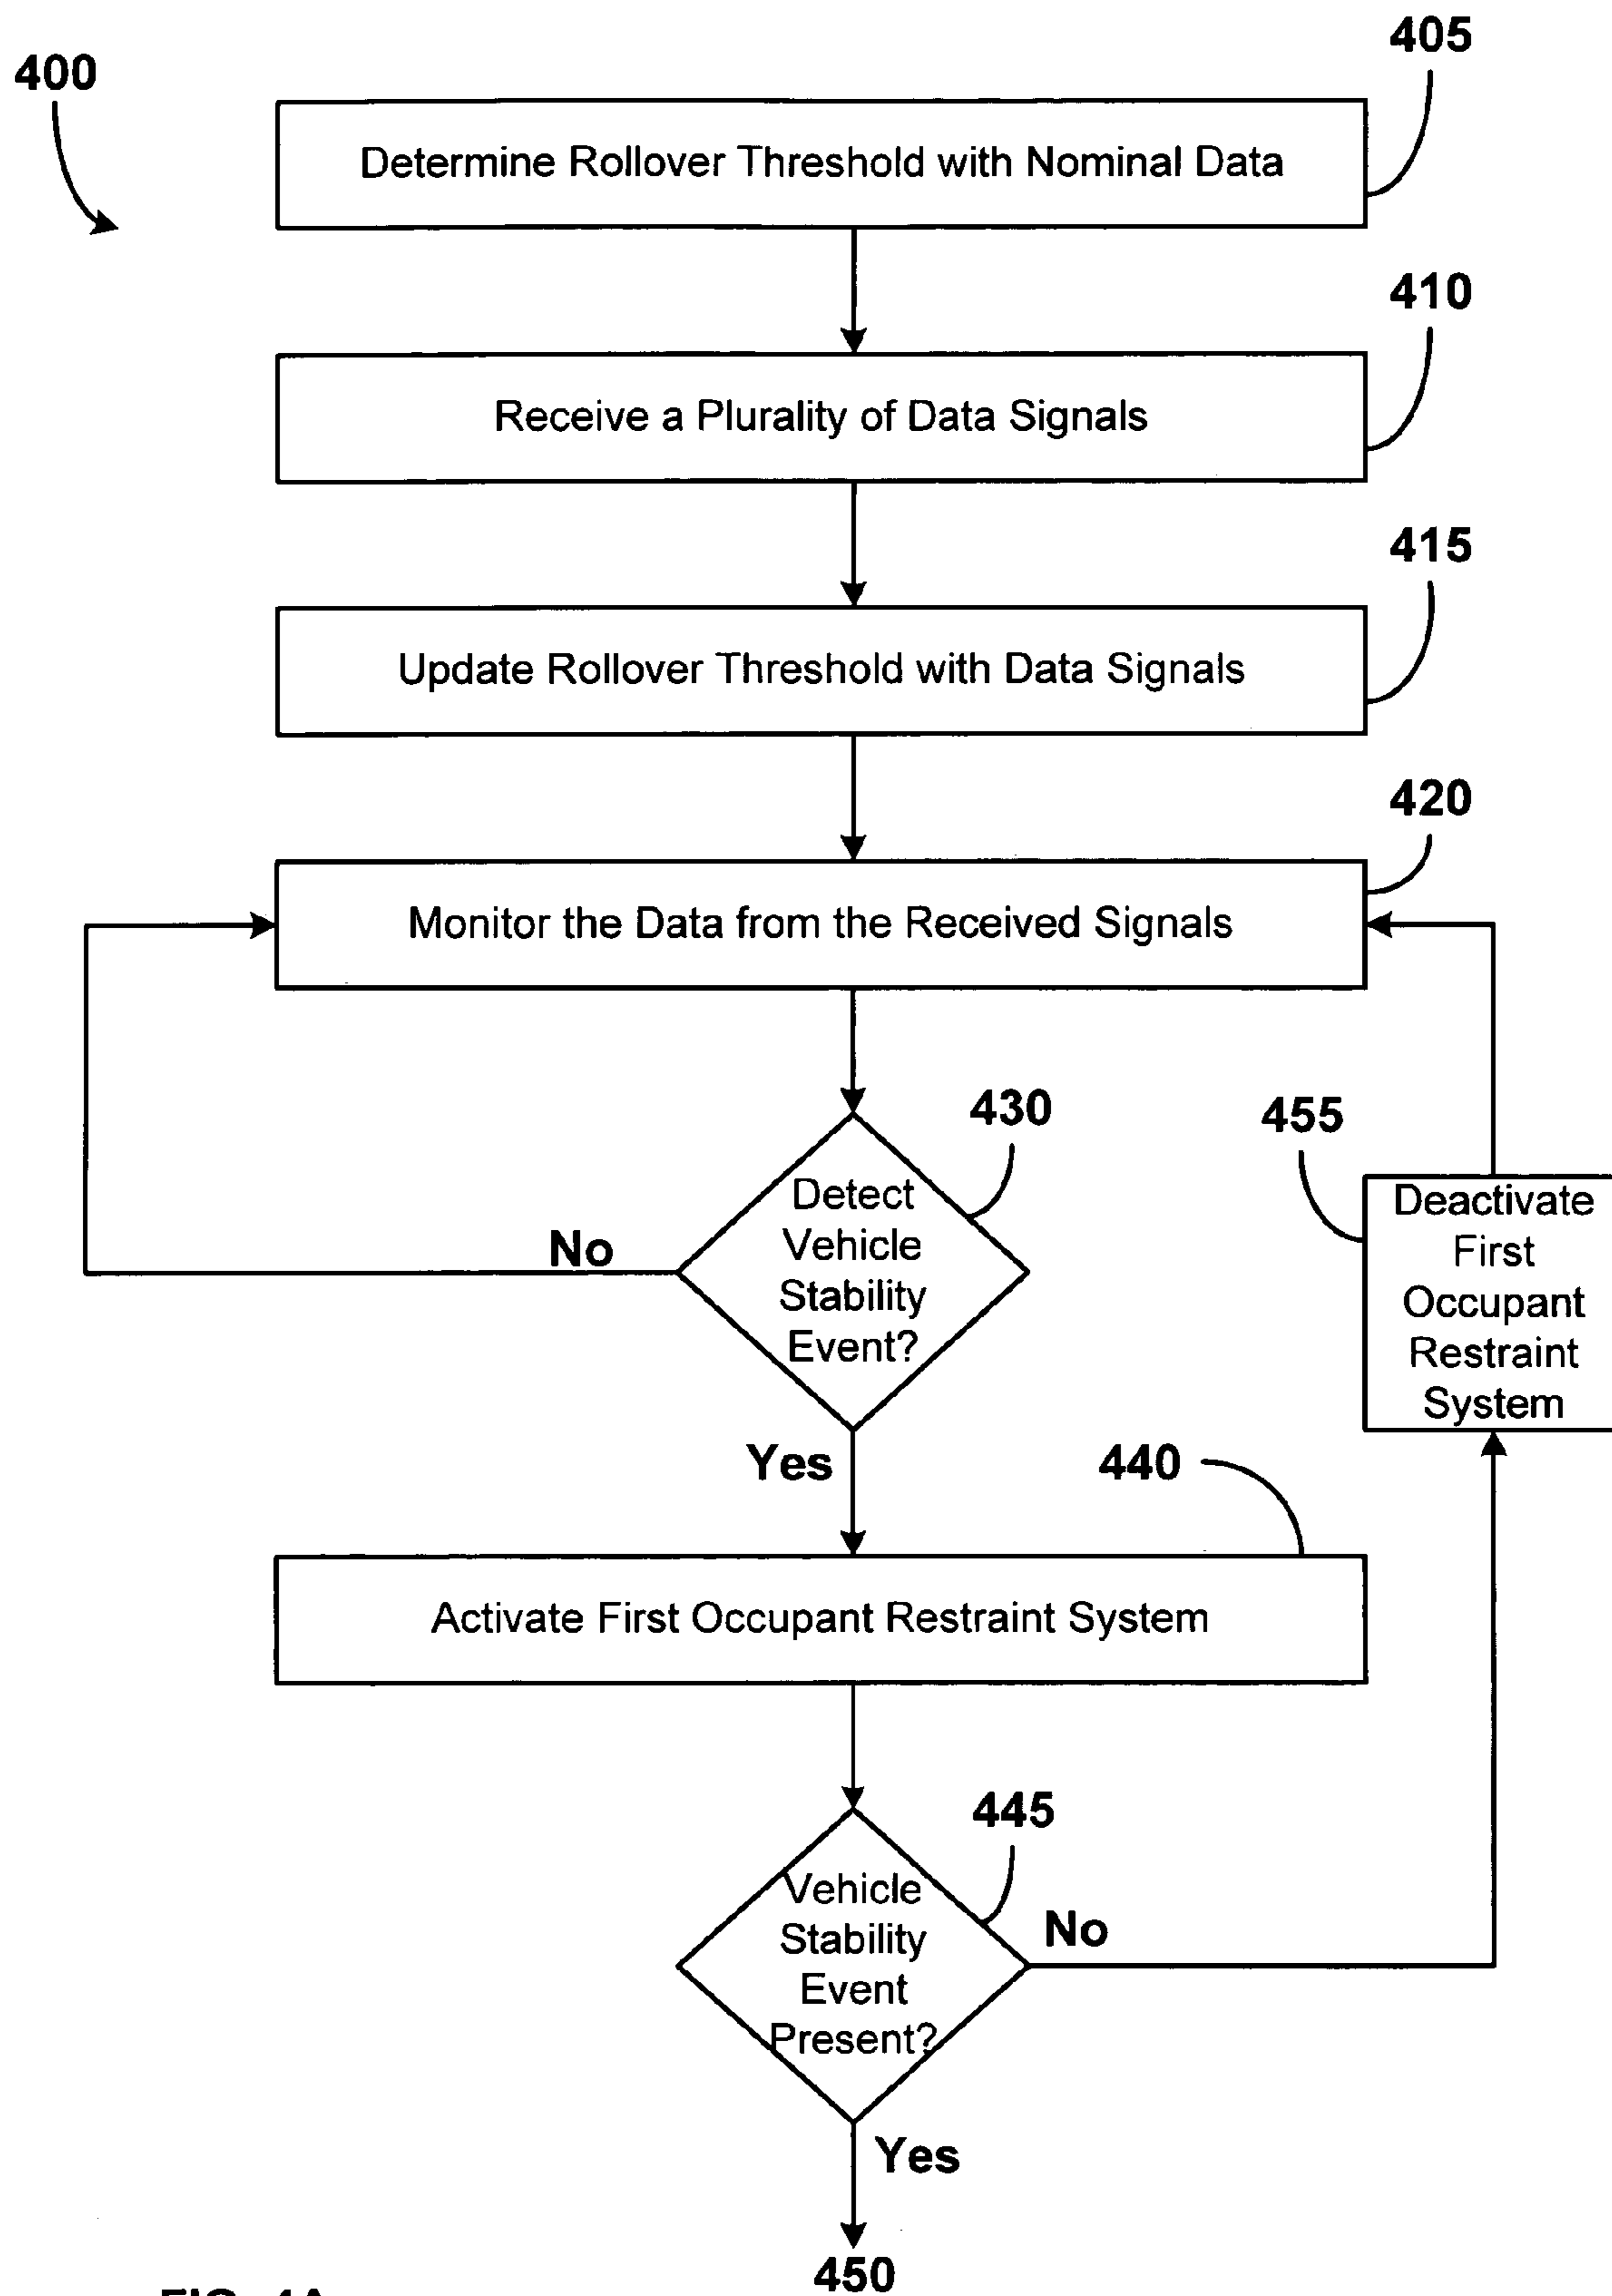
400

405

Determine Rollover Threshold with Nominal Data

410

Receive a Plurality of Data Signals

415

Update Rollover Threshold with Data Signals

420

Monitor the Data from the Received Signals

430

Detect Vehicle Stability Event?

No

Yes

455

Deactivate First Occupant Restraint System

440

Activate First Occupant Restraint System

445

Vehicle Stability Event Present?

No

Yes

450

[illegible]